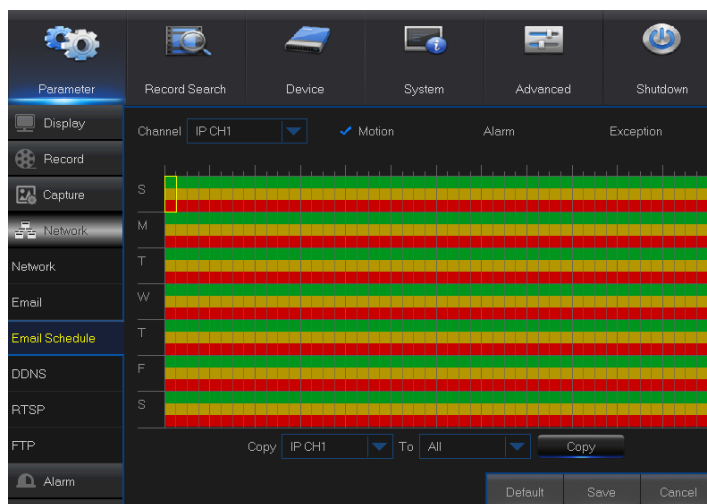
Parameter
Record Search
Device
System
Advanced
Shutdown

Display
Record
Capture
Network
Network
Email
Email Schedule
DDNS
RTSP
FTP
Alarm

Channel IP CH1
Motion
Alarm
Exception

S
M
T
W
T
F
S

Copy IP CH1 To All Copy

Default Save Cancel